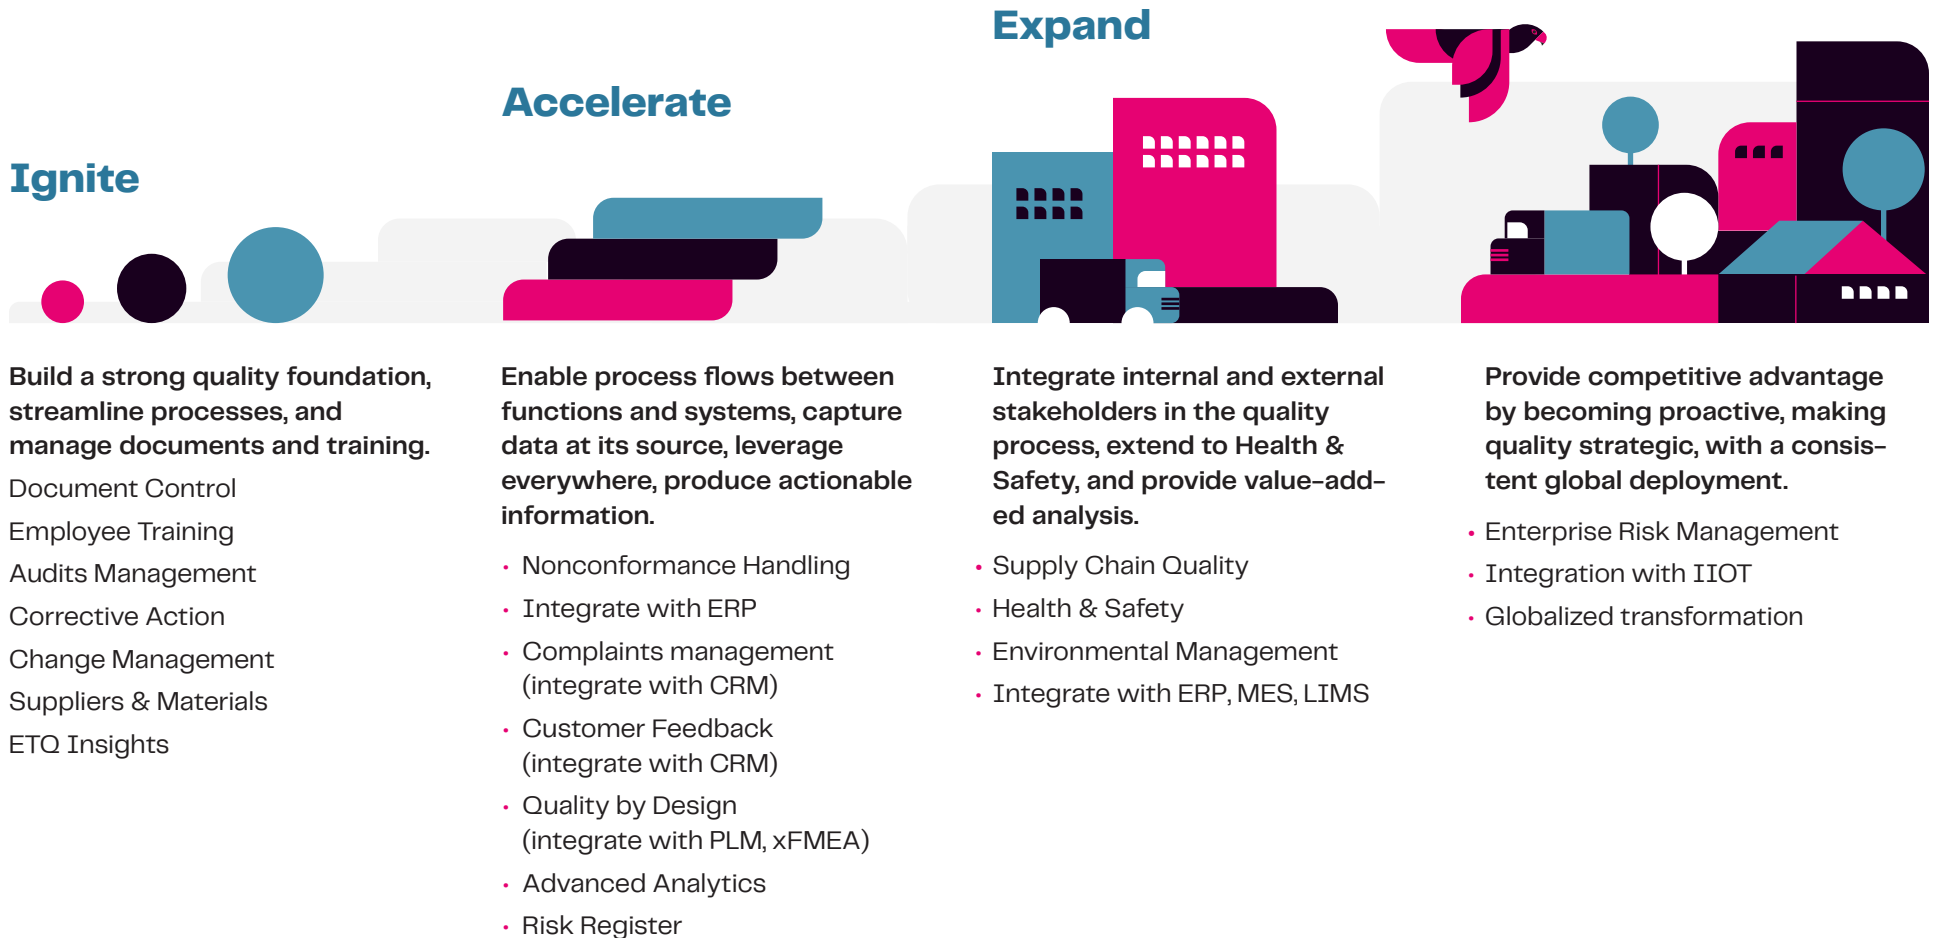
Ignite

Build a strong quality foundation, streamline processes, and manage documents and training.

Document Control

Employee Training

Audits Management

Corrective Action

Change Management

Suppliers & Materials

ETQ Insights

Accelerate

Enable process flows between functions and systems, capture data at its source, leverage everywhere, produce actionable information.

- Nonconformance Handling
- Integrate with ERP
- Complaints management (integrate with CRM)
- Customer Feedback (integrate with CRM)
- Quality by Design (integrate with PLM, xFMEA)
- Advanced Analytics
- Risk Register

Expand

Integrate internal and external stakeholders in the quality process, extend to Health & Safety, and provide value-added analysis.

- Supply Chain Quality
- Health & Safety
- Environmental Management
- Integrate with ERP, MES, LIMS

Provide competitive advantage by becoming proactive, making quality strategic, with a consistent global deployment.

- Enterprise Risk Management
- Integration with IIOT
- Globalized transformation